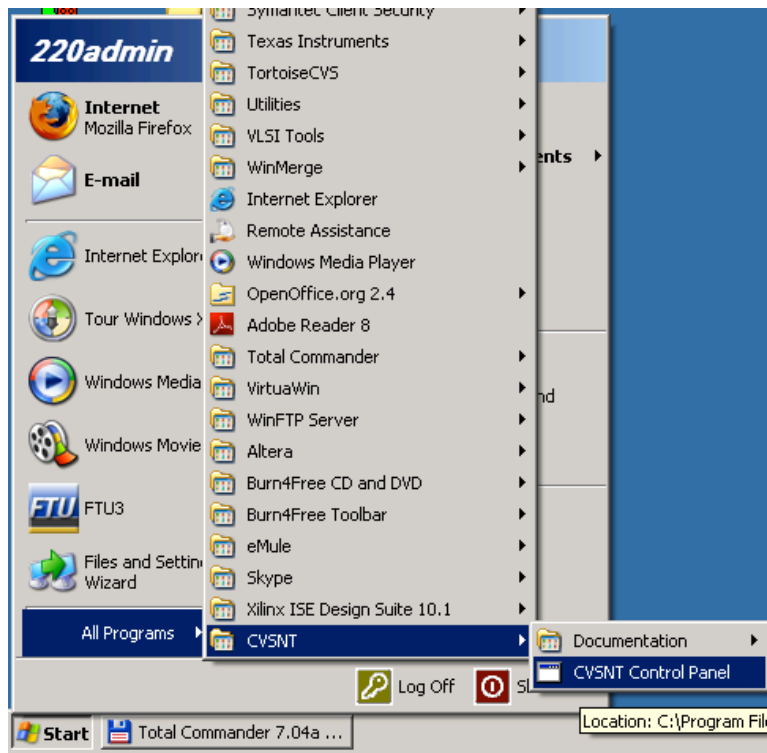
220admin

Internet
Mozilla Firefox

E-mail

Internet Explor

Tour Windows X

Windows Media

Windows Movie

FTU3

Files and Settin
Wizard

All Programs

Symantec Client Security
Texas Instruments
TortoiseCVS
Utilities
VLSI Tools
WinMerge
Internet Explorer
Remote Assistance
Windows Media Player
OpenOffice.org 2.4
Adobe Reader 8
Total Commander
VirtuaWin
WinFTP Server
Altera
Burn4Free CD and DVD
Burn4Free Toolbar
eMule
Skype
Xilinx ISE Design Suite 10.1
CVSNT

Documentation
CVSNT Control Panel

ents
nd

Log Off
Sh

Start
Total Commander 7.04a ...
Location: C:\Program Fil